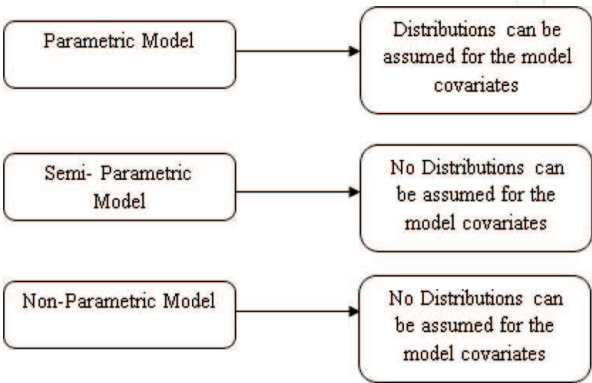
Parametric Model

Distributions can be assumed for the model covariates

Semi- Parametric Model

No Distributions can be assumed for the model covariates

Non-Parametric Model

No Distributions can be assumed for the model covariates